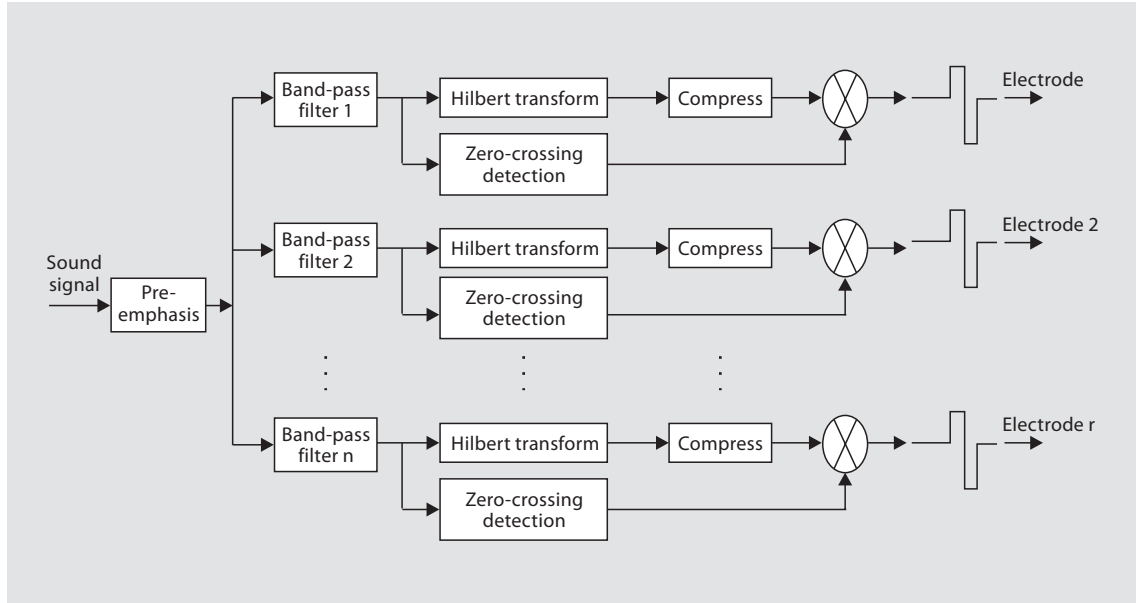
Sound signal

Pre-emphasis

Band-pass filter 1

Hilbert transform

Compress

Zero-crossing detection

Electrode

Band-pass filter 2

Hilbert transform

Compress

Zero-crossing detection

Electrode 2

Band-pass filter n

Hilbert transform

Compress

Zero-crossing detection

Electrode r